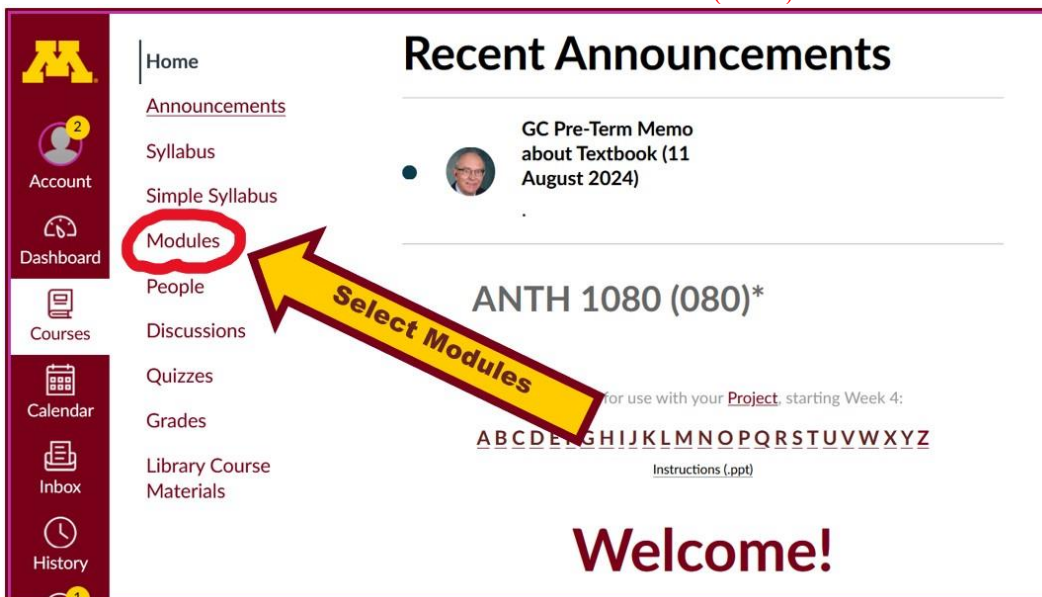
M
2
Account
Dashboard
Courses
Calendar
Inbox
History
1

Home
Announcements
Syllabus
Simple Syllabus
Modules
People
Discussions
Quizzes
Grades
Library Course Materials

Select Modules

Recent Announcements

GC Pre-Term Memo about Textbook (11 August 2024)
.

ANTH 1080 (080)*

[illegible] for use with your Project, starting Week 4:

A B C D E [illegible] G H I J K L M N O P Q R S T U V W X Y Z

Instructions (.ppt)

Welcome!